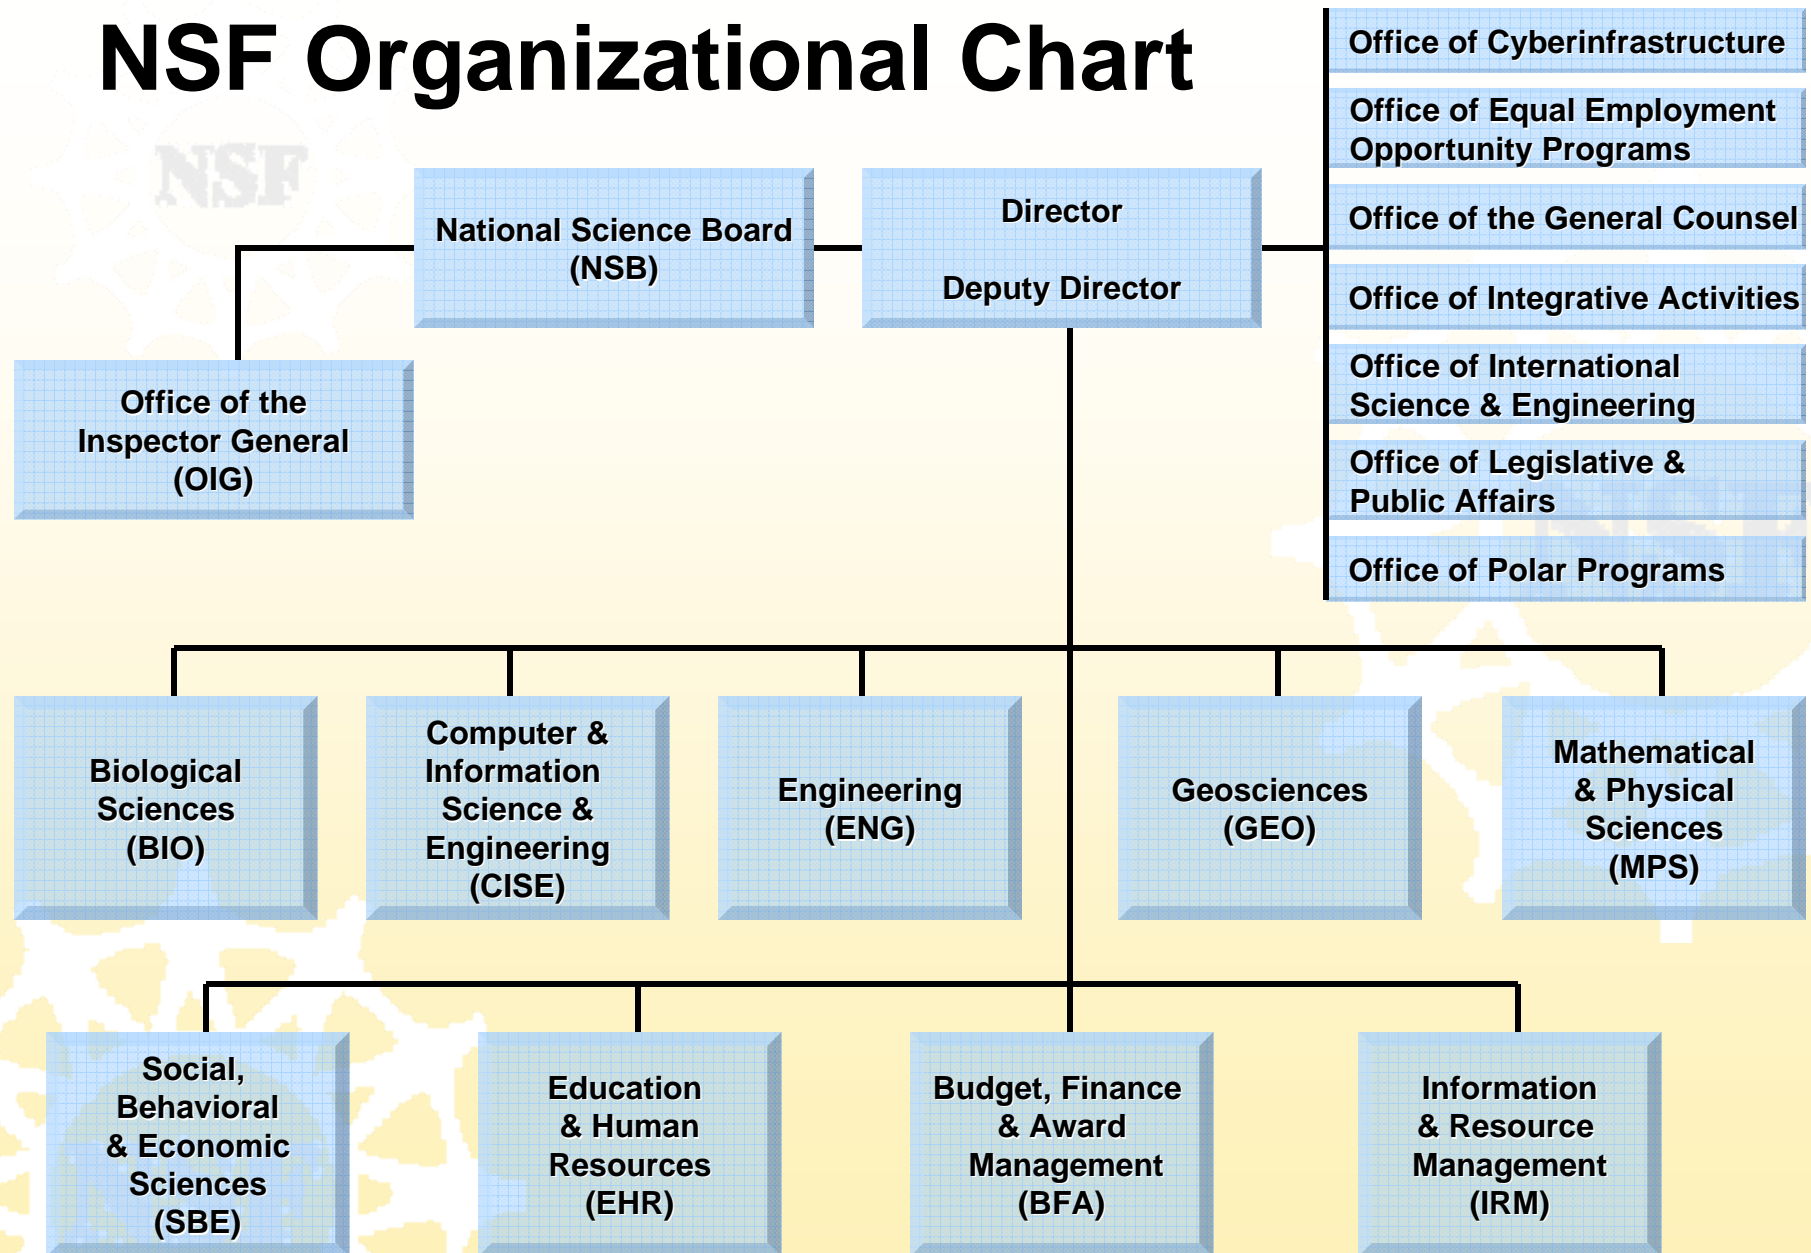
NSF Organizational Chart

NSF

National Science Board (NSB)

Director

Deputy Director

Office of Cyberinfrastructure

Office of Equal Employment Opportunity Programs

Office of the General Counsel

Office of Integrative Activities

Office of International Science & Engineering

Office of Legislative & Public Affairs

Office of Polar Programs

Office of the Inspector General (OIG)

Biological Sciences (BIO)

Computer & Information Science & Engineering (CISE)

Engineering (ENG)

Geosciences (GEO)

Mathematical & Physical Sciences (MPS)

Social, Behavioral & Economic Sciences (SBE)

Education & Human Resources (EHR)

Budget, Finance & Award Management (BFA)

Information & Resource Management (IRM)